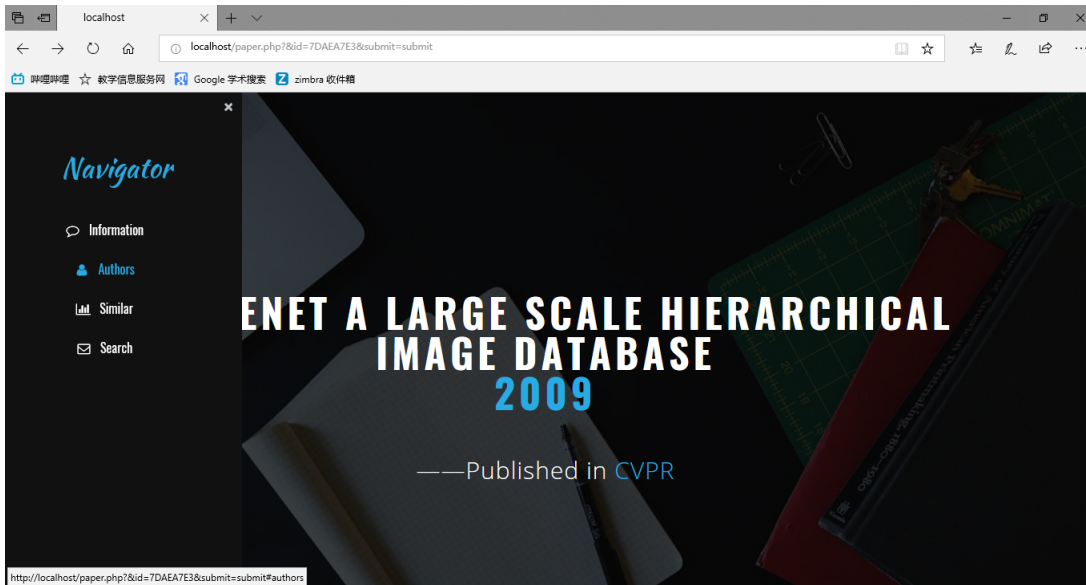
localhost

localhost/paper.php?&id=7DAEA7E3&submit=submit

哔哩哔哩 教学信息服务网 Google 学术搜索 zimbra 收件箱

×

Navigator

Information

Authors

Similar

Search

ENET A LARGE SCALE HIERARCHICAL IMAGE DATABASE
2009

——Published in CVPR

http://localhost/paper.php?&id=7DAEA7E3&submit=submit#authors